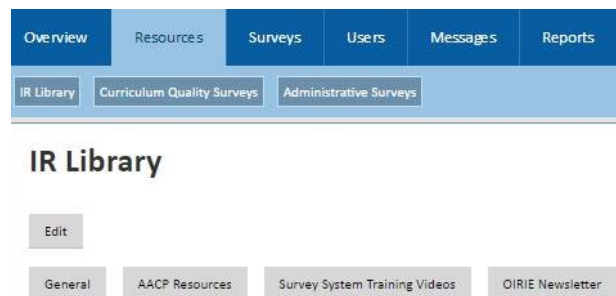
Overview Resources Surveys Users Messages Reports

IR Library Curriculum Quality Surveys Administrative Surveys

IR Library

Edit

General AACP Resources Survey System Training Videos OIRIE Newsletter